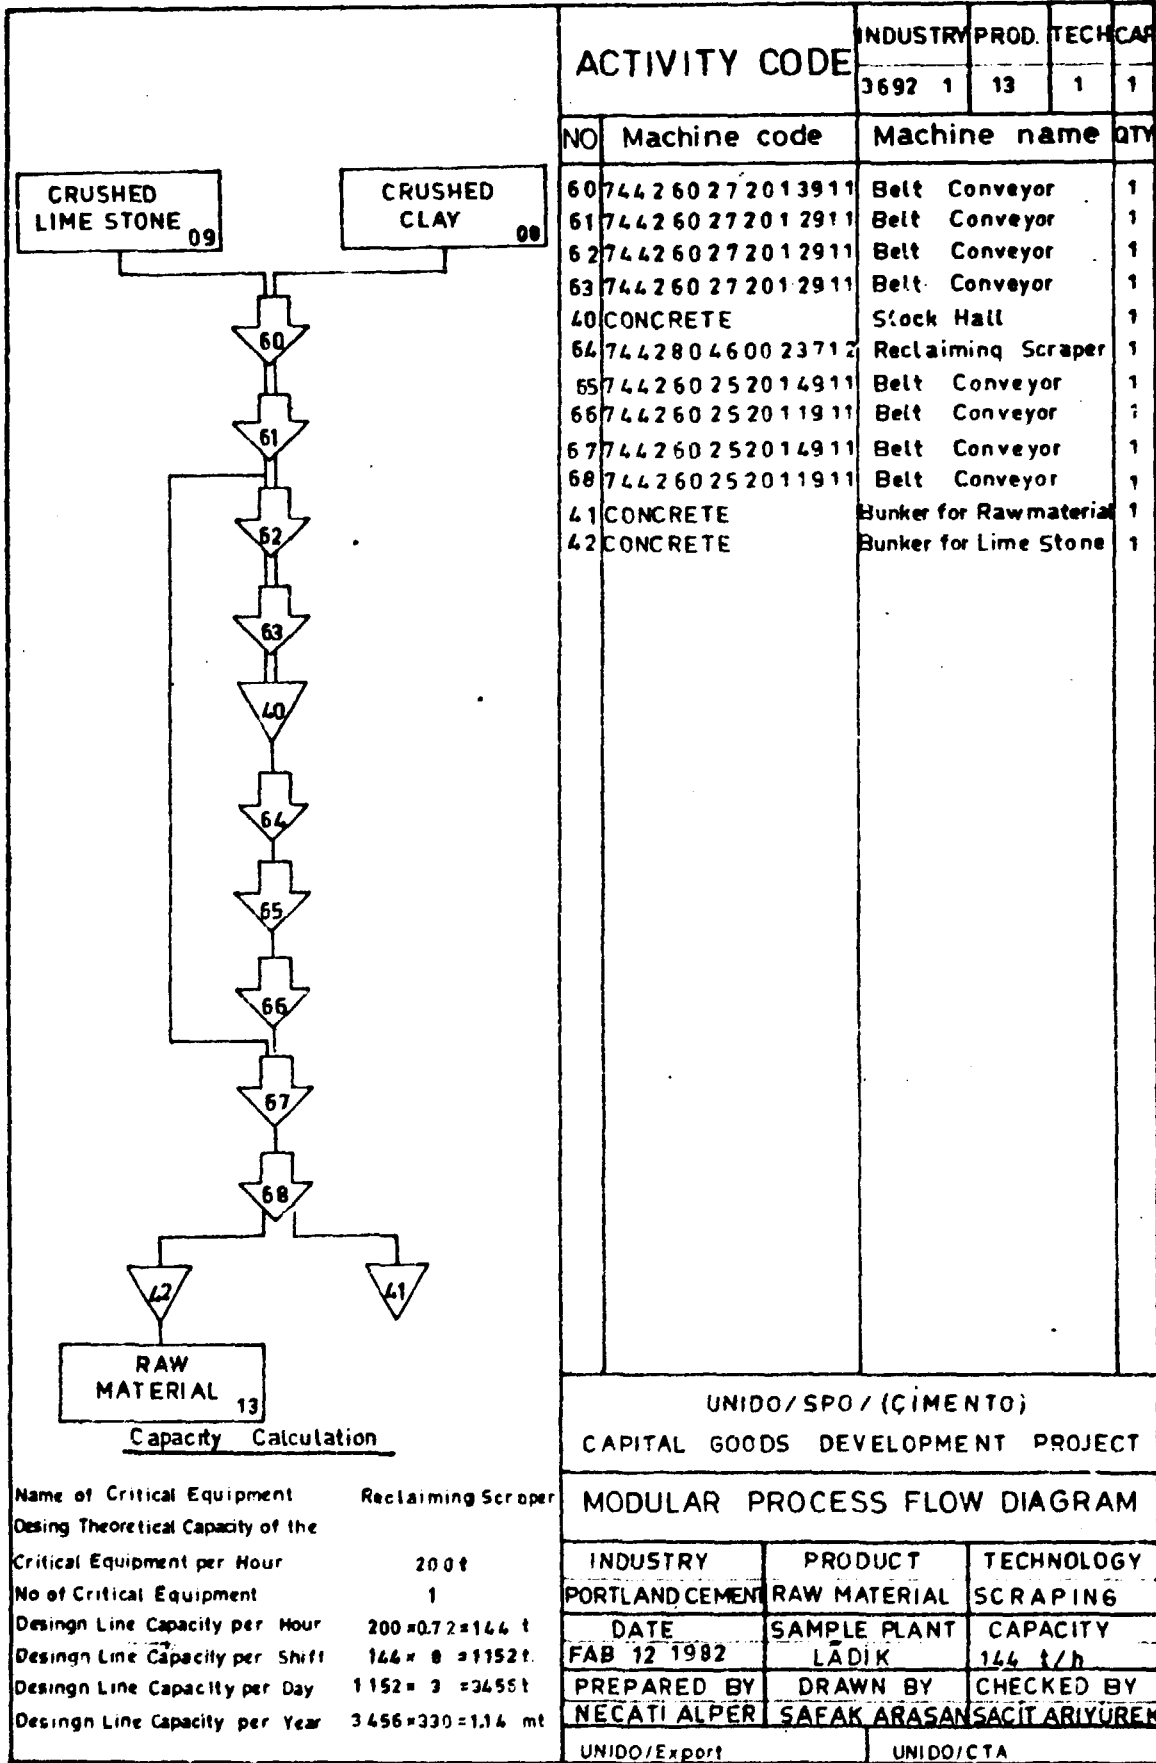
CRUSHED LIME STONE 09

CRUSHED CLAY 08

60

61

62

63

40

64

65

66

67

68

42

41

RAW MATERIAL 13

Capacity Calculation

| | |
|---|---|
| Name of Critical Equipment | Reclaiming Scroper |
| Desing Theoretical Capacity of the Critical Equipment per Hour | 200 t |
| No of Critical Equipment | 1 |
| Desingn Line Capacity per Hour | 200 × 0.72 = 144 t |
| Desingn Line Capacity per Shift | 144 × 8 = 1152 t. |
| Desingn Line Capacity per Day | 1152 × 3 = 3455 t |
| Desingn Line Capacity per Year | 3456 × 330 = 1.14 mt |

ACTIVITY CODE

| INDUSTRY | PROD. | TECH | CAP |
|---|---|---|---|
| 3692 1 | 13 | 1 | 1 |

| NO | Machine code | Machine name | QTY |
|---|---|---|---|
| 60 | 74426027201391 1 | Belt Conveyor | 1 |
| 61 | 7442602720129 11 | Belt Conveyor | 1 |
| 62 | 744260272012911 | Belt Conveyor | 1 |
| 63 | 744260272012911 | Belt Conveyor | 1 |
| 40 | CONCRETE | Stock Hall | 1 |
| 64 | 744280460023712 | Reclaiming Scraper | 1 |
| 65 | 744260252014911 | Belt Conveyor | 1 |
| 66 | 744260252011911 | Belt Conveyor | 1 |
| 67 | 744260252014911 | Belt Conveyor | 1 |
| 68 | 744260252011911 | Belt Conveyor | 1 |
| 41 | CONCRETE | Bunker for Rawmaterial | 1 |
| 42 | CONCRETE | Bunker for Lime Stone | 1 |

UNIDO/SPO/(ÇIMENTO)

CAPITAL GOODS DEVELOPMENT PROJECT

MODULAR PROCESS FLOW DIAGRAM

| INDUSTRY | PRODUCT | TECHNOLOGY |
|---|---|---|
| PORTLAND CEMENT | RAW MATERIAL | SCRAPING |
| DATE | SAMPLE PLANT | CAPACITY |
| FAB 12 1982 | LADIK | 144 t/h |
| PREPARED BY | DRAWN BY | CHECKED BY |
| NECATI ALPER | SAFAK ARASAN | SACIT ARIYUREK |

UNIDO/Export

UNIDO/CTA